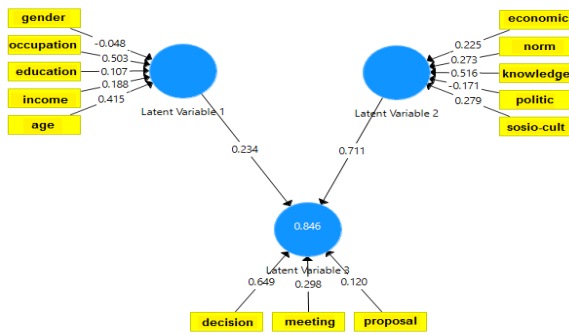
gender
occupation
education
income
age
-0.048
0.503
0.107
0.188
0.415
Latent Variable 1

economic
norm
knowledge
politic
sosio-cult
0.225
0.273
0.516
-0.171
0.279
Latent Variable 2

0.234
0.711

0.846
Latent Variable 3

0.649
0.298
0.120
decision
meeting
proposal